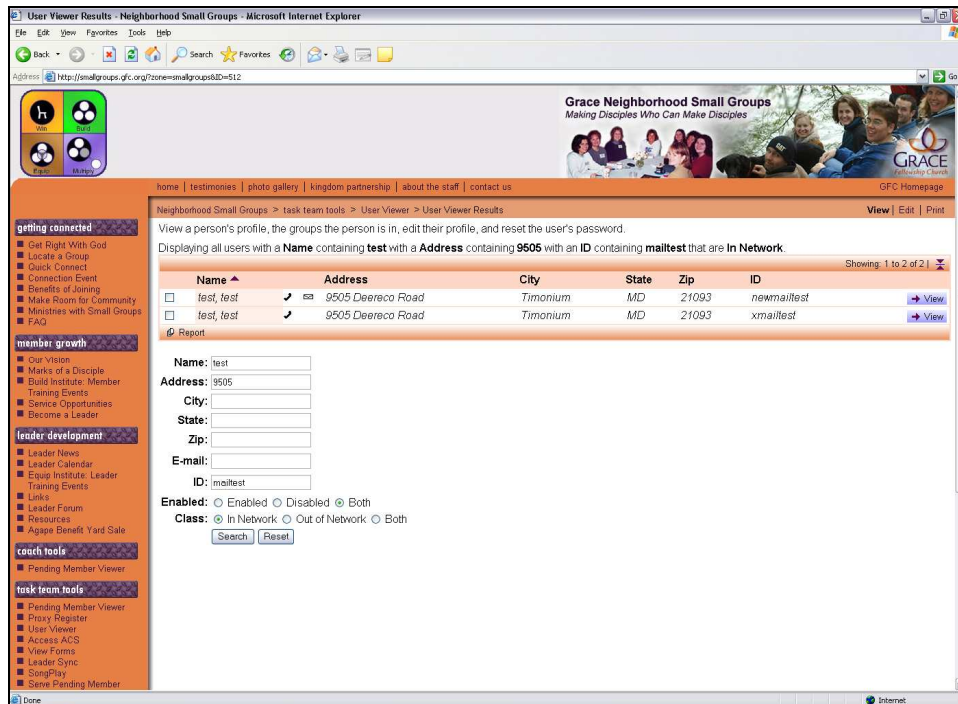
User Viewer Results - Neighborhood Small Groups - Microsoft Internet Explorer

File Edit View Favorites Tools Help

Back Search Favorites

Address http://smallgroups.gfc.org/?zone=smallgroups&ID=512

Go

Win Build Equip Multiply

Grace Neighborhood Small Groups
Making Disciples Who Can Make Disciples

GRACE Fellowship Church

home | testimonies | photo gallery | kingdom partnership | about the staff | contact us

GFC Homepage

Neighborhood Small Groups > task team tools > User Viewer > User Viewer Results

View | Edit | Print

getting connected
Get Right With God
Locate a Group
Quick Connect
Connection Event
Benefits of Joining
Make Room for Community
Ministries with Small Groups
FAQ

member growth
Our Vision
Marks of a Disciple
Build Institute: Member Training Events
Service Opportunities
Become a Leader

leader development
Leader News
Leader Calendar
Equip Institute: Leader Training Events
Links
Leader Forum
Resources
Agape Benefit Yard Sale

coach tools
Pending Member Viewer

task team tools
Pending Member Viewer
Proxy Register
User Viewer
Access ACS
View Forms
Leader Sync
SongPlay
Serve Pending Member

View a person's profile, the groups the person is in, edit their profile, and reset the user's password.

Displaying all users with a **Name** containing **test** with a **Address** containing **9505** with an **ID** containing **mailtest** that are **In Network**.

Showing: 1 to 2 of 2 |

| | Name | Address | City | State | Zip | ID | |
|---|---|---|---|---|---|---|---|
| | test, test | 9505 Deereco Road | Timonium | MD | 21093 | newmailtest | View |
| | test, test | 9505 Deereco Road | Timonium | MD | 21093 | xmailtest | View |

Report

Name: test
Address: 9505
City:
State:
Zip:
E-mail:
ID: mailtest
Enabled: Enabled Disabled Both
Class: In Network Out of Network Both
Search Reset

Done

Internet